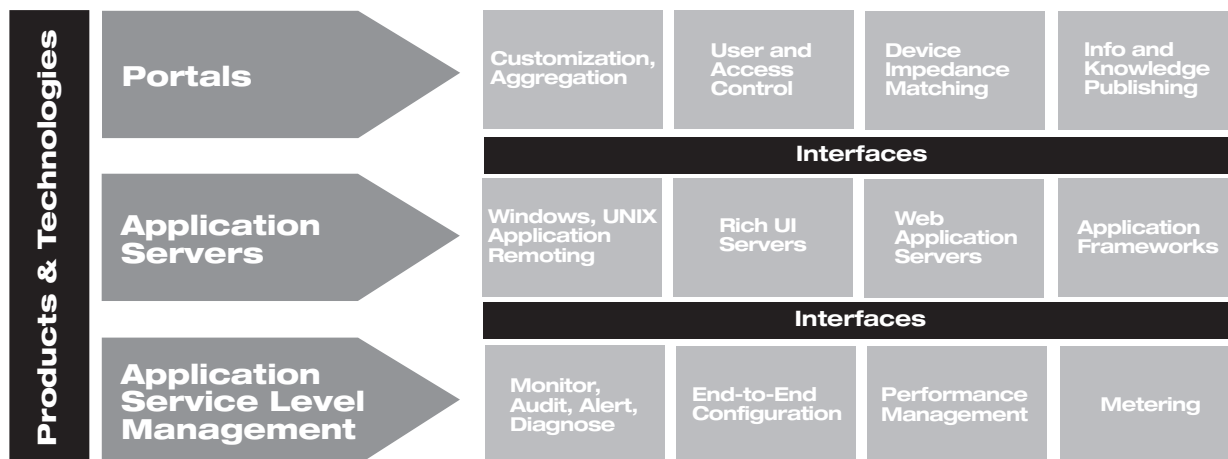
Products & Technologies

Portals

Customization, Aggregation

User and Access Control

Device Impedance Matching

Info and Knowledge Publishing

Interfaces

Application Servers

Windows, UNIX Application Remoting

Rich UI Servers

Web Application Servers

Application Frameworks

Interfaces

Application Service Level Management

Monitor, Audit, Alert, Diagnose

End-to-End Configuration

Performance Management

Metering